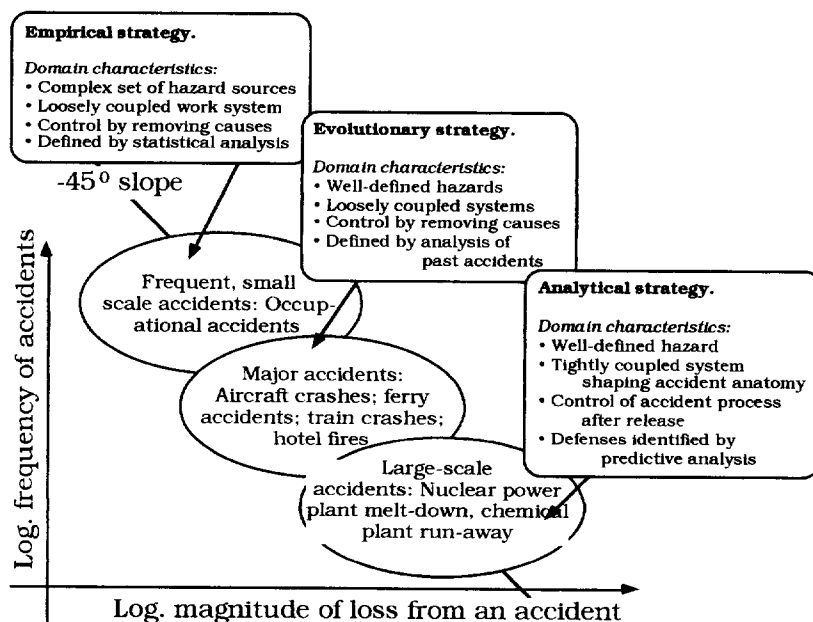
**Empirical strategy.**

*Domain characteristics:*
• Complex set of hazard sources
• Loosely coupled work system
• Control by removing causes
• Defined by statistical analysis

-45° slope

**Evolutionary strategy.**

*Domain characteristics:*
• Well-defined hazards
• Loosely coupled systems
• Control by removing causes
• Defined by analysis of past accidents

**Analytical strategy.**

*Domain characteristics:*
• Well-defined hazard
• Tightly coupled system shaping accident anatomy
• Control of accident process after release
• Defenses identified by predictive analysis

Frequent, small scale accidents: Occupational accidents

Major accidents: Aircraft crashes; ferry accidents; train crashes; hotel fires

Large-scale accidents: Nuclear power plant melt-down, chemical plant run-away

Log. frequency of accidents

Log. magnitude of loss from an accident